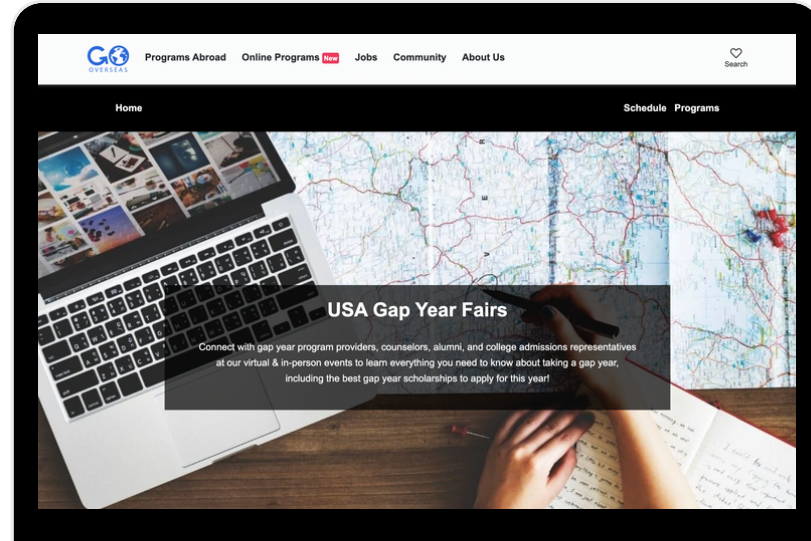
GO OVERSEAS Programs Abroad Online Programs New Jobs Community About Us

Search

Home

Schedule Programs

USA Gap Year Fairs

Connect with gap year program providers, counselors, alumni, and college admissions representatives at our virtual & in-person events to learn everything you need to know about taking a gap year, including the best gap year scholarships to apply for this year!